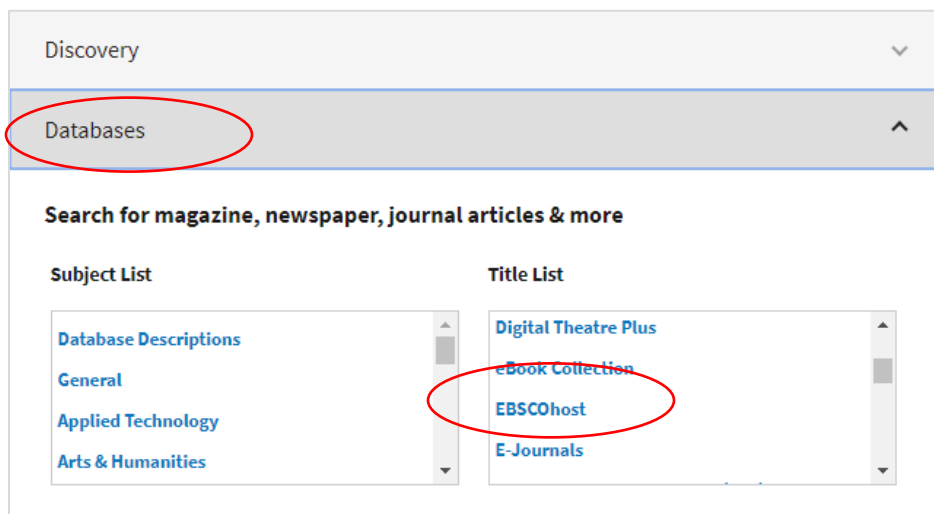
Discovery

Databases

Search for magazine, newspaper, journal articles & more

Subject List

Database Descriptions
General
Applied Technology
Arts & Humanities

Title List

Digital Theatre Plus
eBook Collection
EBSCOhost
E-Journals